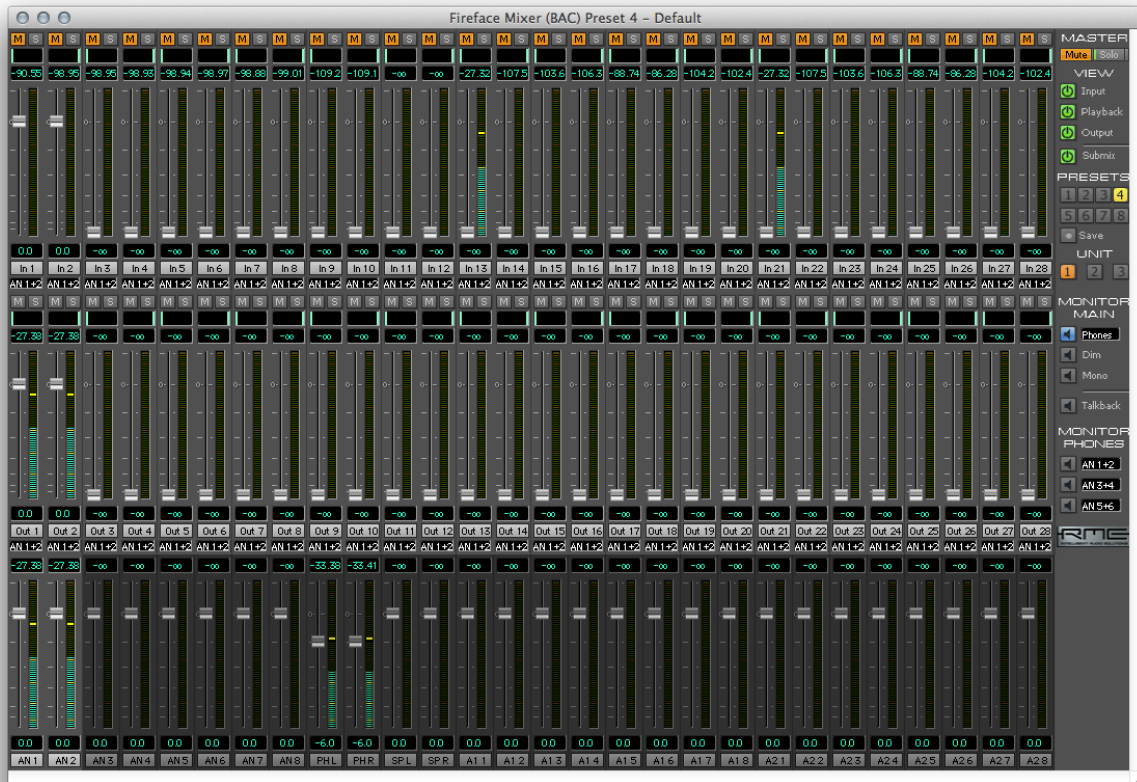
Fireface Mixer (BAC) Preset 4 - Default

| M S | M S | M S | M S | M S | M S | M S | M S | M S | M S | M S | M S | M S | M S | M S | M S | M S | M S | M S | M S | M S | M S | M S | M S | M S | M S | M S | M S |
|---|---|---|---|---|---|---|---|---|---|---|---|---|---|---|---|---|---|---|---|---|---|---|---|---|---|---|---|
| -90.55 | -98.95 | -98.95 | -98.93 | -98.94 | -98.97 | -98.88 | -99.01 | -109.2 | -109.1 | -∞ | -∞ | -27.32 | -107.5 | -103.6 | -106.3 | -88.74 | -86.28 | -104.2 | -102.4 | -27.32 | -107.5 | -103.6 | -106.3 | -88.74 | -86.28 | -104.2 | -102.4 |
| 0.0 | 0.0 | -∞ | -∞ | -∞ | -∞ | -∞ | -∞ | -∞ | -∞ | -∞ | -∞ | -∞ | -∞ | -∞ | -∞ | -∞ | -∞ | -∞ | -∞ | -∞ | -∞ | -∞ | -∞ | -∞ | -∞ | -∞ | -∞ |
| In 1 | In 2 | In 3 | In 4 | In 5 | In 6 | In 7 | In 8 | In 9 | In 10 | In 11 | In 12 | In 13 | In 14 | In 15 | In 16 | In 17 | In 18 | In 19 | In 20 | In 21 | In 22 | In 23 | In 24 | In 25 | In 26 | In 27 | In 28 |
| AN 1+2 | AN 1+2 | AN 1+2 | AN 1+2 | AN 1+2 | AN 1+2 | AN 1+2 | AN 1+2 | AN 1+2 | AN 1+2 | AN 1+2 | AN 1+2 | AN 1+2 | AN 1+2 | AN 1+2 | AN 1+2 | AN 1+2 | AN 1+2 | AN 1+2 | AN 1+2 | AN 1+2 | AN 1+2 | AN 1+2 | AN 1+2 | AN 1+2 | AN 1+2 | AN 1+2 | AN 1+2 |
| -27.38 | -27.38 | -∞ | -∞ | -∞ | -∞ | -∞ | -∞ | -∞ | -∞ | -∞ | -∞ | -∞ | -∞ | -∞ | -∞ | -∞ | -∞ | -∞ | -∞ | -∞ | -∞ | -∞ | -∞ | -∞ | -∞ | -∞ | -∞ |
| 0.0 | 0.0 | -∞ | -∞ | -∞ | -∞ | -∞ | -∞ | -∞ | -∞ | -∞ | -∞ | -∞ | -∞ | -∞ | -∞ | -∞ | -∞ | -∞ | -∞ | -∞ | -∞ | -∞ | -∞ | -∞ | -∞ | -∞ | -∞ |
| Out 1 | Out 2 | Out 3 | Out 4 | Out 5 | Out 6 | Out 7 | Out 8 | Out 9 | Out 10 | Out 11 | Out 12 | Out 13 | Out 14 | Out 15 | Out 16 | Out 17 | Out 18 | Out 19 | Out 20 | Out 21 | Out 22 | Out 23 | Out 24 | Out 25 | Out 26 | Out 27 | Out 28 |
| AN 1+2 | AN 1+2 | AN 1+2 | AN 1+2 | AN 1+2 | AN 1+2 | AN 1+2 | AN 1+2 | AN 1+2 | AN 1+2 | AN 1+2 | AN 1+2 | AN 1+2 | AN 1+2 | AN 1+2 | AN 1+2 | AN 1+2 | AN 1+2 | AN 1+2 | AN 1+2 | AN 1+2 | AN 1+2 | AN 1+2 | AN 1+2 | AN 1+2 | AN 1+2 | AN 1+2 | AN 1+2 |
| -27.38 | -27.38 | -∞ | -∞ | -∞ | -∞ | -∞ | -∞ | -33.38 | -33.41 | -∞ | -∞ | -∞ | -∞ | -∞ | -∞ | -∞ | -∞ | -∞ | -∞ | -∞ | -∞ | -∞ | -∞ | -∞ | -∞ | -∞ | -∞ |
| 0.0 | 0.0 | 0.0 | 0.0 | 0.0 | 0.0 | 0.0 | 0.0 | -6.0 | -6.0 | 0.0 | 0.0 | 0.0 | 0.0 | 0.0 | 0.0 | 0.0 | 0.0 | 0.0 | 0.0 | 0.0 | 0.0 | 0.0 | 0.0 | 0.0 | 0.0 | 0.0 | 0.0 |
| AN 1 | AN 2 | AN 3 | AN 4 | AN 5 | AN 6 | AN 7 | AN 8 | PH L | PH R | SP L | SP R | A1 1 | A1 2 | A1 3 | A1 4 | A1 5 | A1 6 | A1 7 | A1 8 | A2 1 | A2 2 | A2 3 | A2 4 | A2 5 | A2 6 | A2 7 | A2 8 |

MASTER
Mute Solo
VIEW
Input
Playback
Output
Submix
PRESETS
1 2 3 4
5 6 7 8
Save
UNIT
1 2 3
MONITOR MAIN
Phones
Dim
Mono
Talkback
MONITOR PHONES
AN 1+2
AN 3+4
AN 5+6
RME